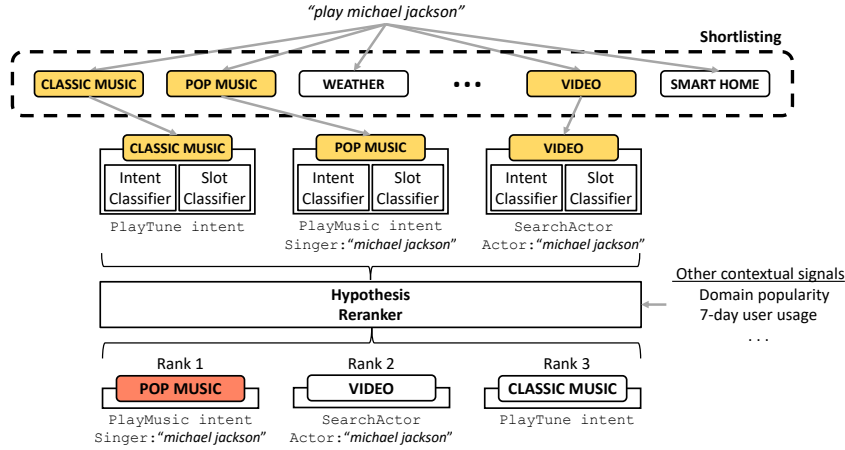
"play michael jackson"

Shortlisting

CLASSIC MUSIC
POP MUSIC
WEATHER
• • •
VIDEO
SMART HOME

CLASSIC MUSIC
Intent Classifier
Slot Classifier
PlayTune intent

POP MUSIC
Intent Classifier
Slot Classifier
PlayMusic intent
Singer:"michael jackson"

VIDEO
Intent Classifier
Slot Classifier
SearchActor
Actor:"michael jackson"

Other contextual signals
Domain popularity
7-day user usage
. . .

Hypothesis
Reranker

Rank 1
POP MUSIC
PlayMusic intent
Singer:"michael jackson"

Rank 2
VIDEO
SearchActor
Actor:"michael jackson"

Rank 3
CLASSIC MUSIC
PlayTune intent